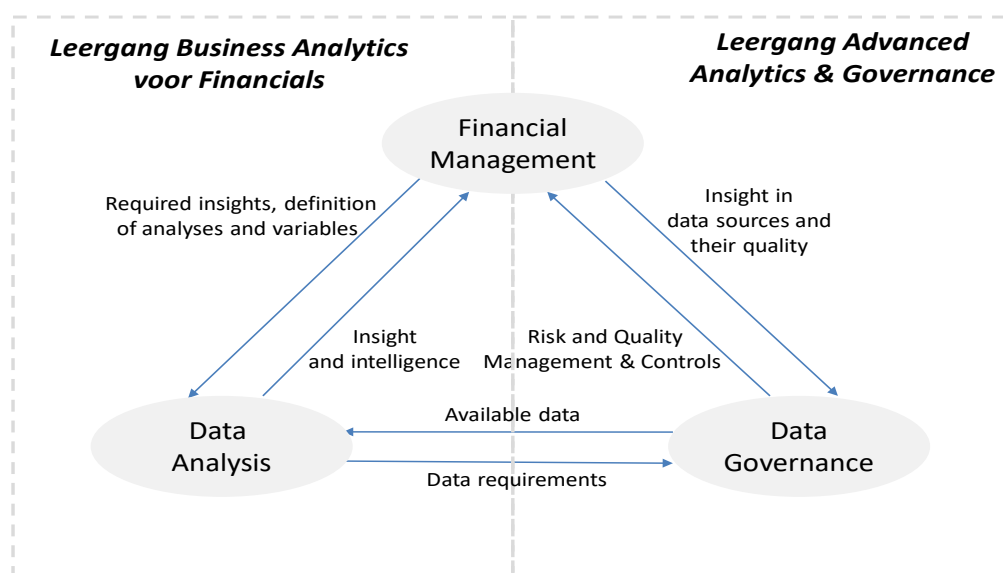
Leergang Business Analytics voor Financials

Leergang Advanced Analytics & Governance

Financial Management

Required insights, definition of analyses and variables

Insight in data sources and their quality

Insight and intelligence

Risk and Quality Management & Controls

Available data

Data Analysis

Data Governance

Data requirements